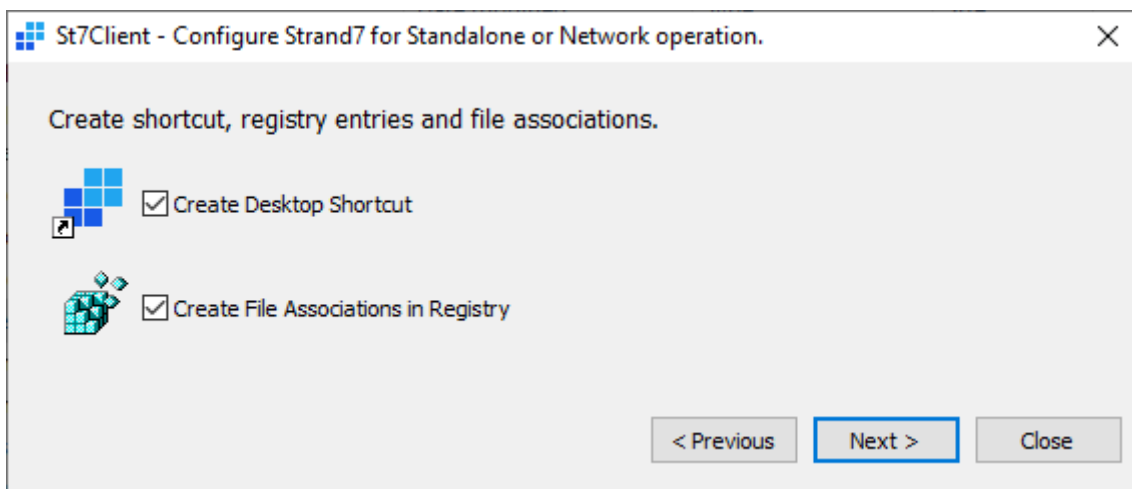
St7Client - Configure Strand7 for Standalone or Network operation.

×

Create shortcut, registry entries and file associations.

Create Desktop Shortcut

Create File Associations in Registry

< Previous

Next >

Close